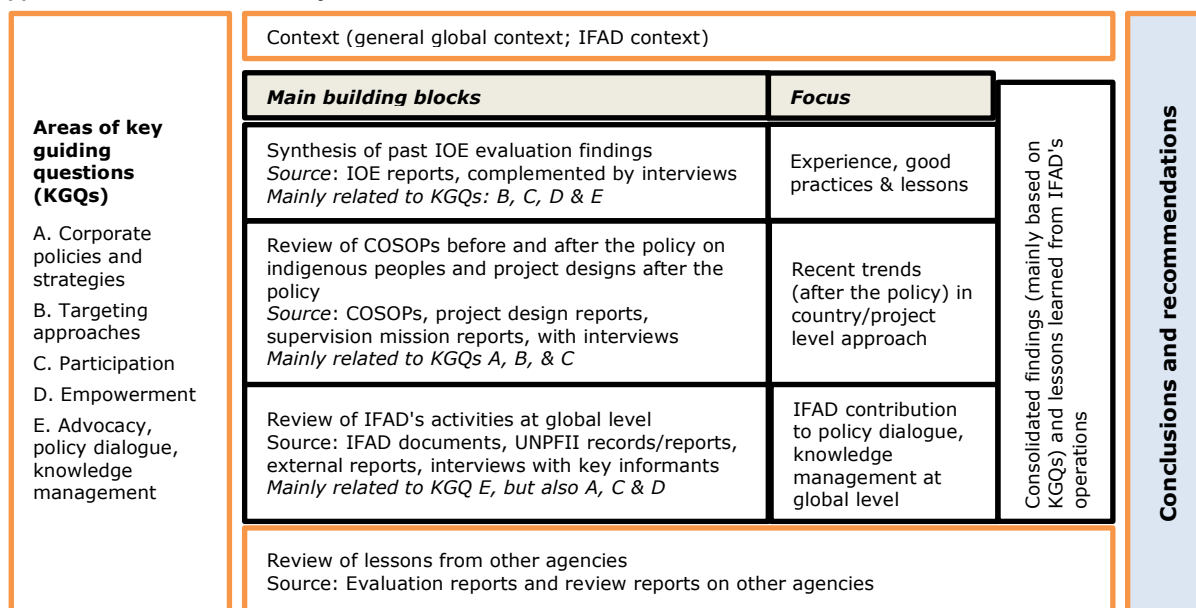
**Areas of key guiding questions (KGQs)**

A. Corporate policies and strategies

B. Targeting approaches

C. Participation

D. Empowerment

E. Advocacy, policy dialogue, knowledge management

Context (general global context; IFAD context)

| *Main building blocks* | *Focus* |
|---|---|
| Synthesis of past IOE evaluation findings *Source*: IOE reports, complemented by interviews *Mainly related to KGQs: B, C, D & E* | Experience, good practices & lessons |
| Review of COSOPs before and after the policy on indigenous peoples and project designs after the policy *Source*: COSOPs, project design reports, supervision mission reports, with interviews *Mainly related to KGQs A, B, & C* | Recent trends (after the policy) in country/project level approach |
| Review of IFAD's activities at global level Source: IFAD documents, UNPFII records/reports, external reports, interviews with key informants *Mainly related to KGQ E, but also A, C & D* | IFAD contribution to policy dialogue, knowledge management at global level |

Consolidated findings (mainly based on KGQs) and lessons learned from IFAD's operations

Review of lessons from other agencies
Source: Evaluation reports and review reports on other agencies

**Conclusions and recommendations**